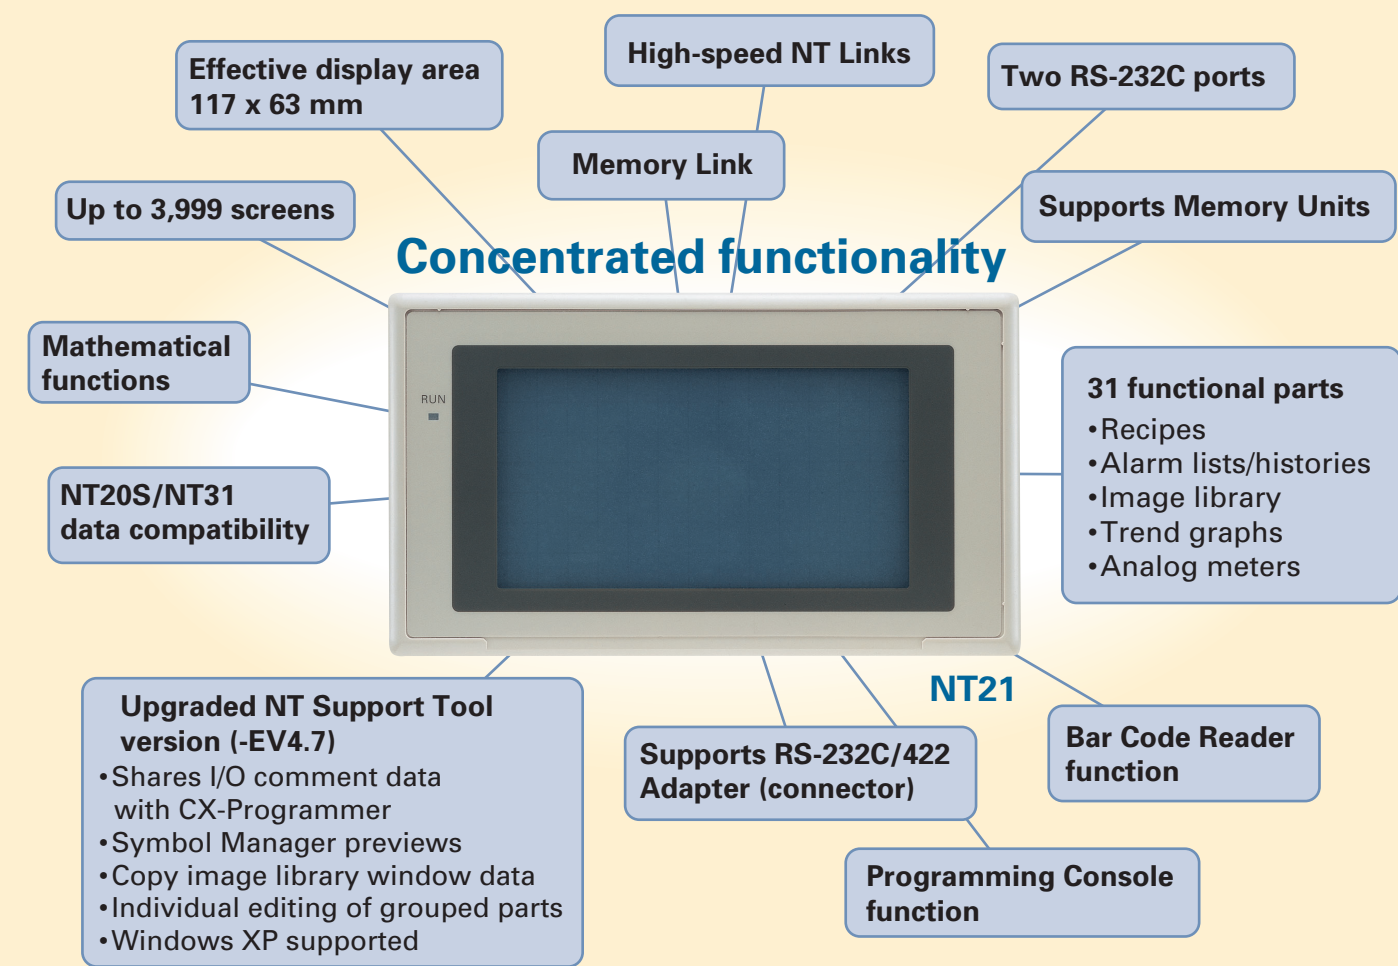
High-speed NT Links

Effective display area
117 x 63 mm

Two RS-232C ports

Memory Link

Up to 3,999 screens

Supports Memory Units

Concentrated functionality

Mathematical functions

RUN

31 functional parts
•Recipes
•Alarm lists/histories
•Image library
•Trend graphs
•Analog meters

NT20S/NT31
data compatibility

NT21

Upgraded NT Support Tool version (-EV4.7)
•Shares I/O comment data with CX-Programmer
•Symbol Manager previews
•Copy image library window data
•Individual editing of grouped parts
•Windows XP supported

Supports RS-232C/422
Adapter (connector)

Bar Code Reader function

Programming Console function